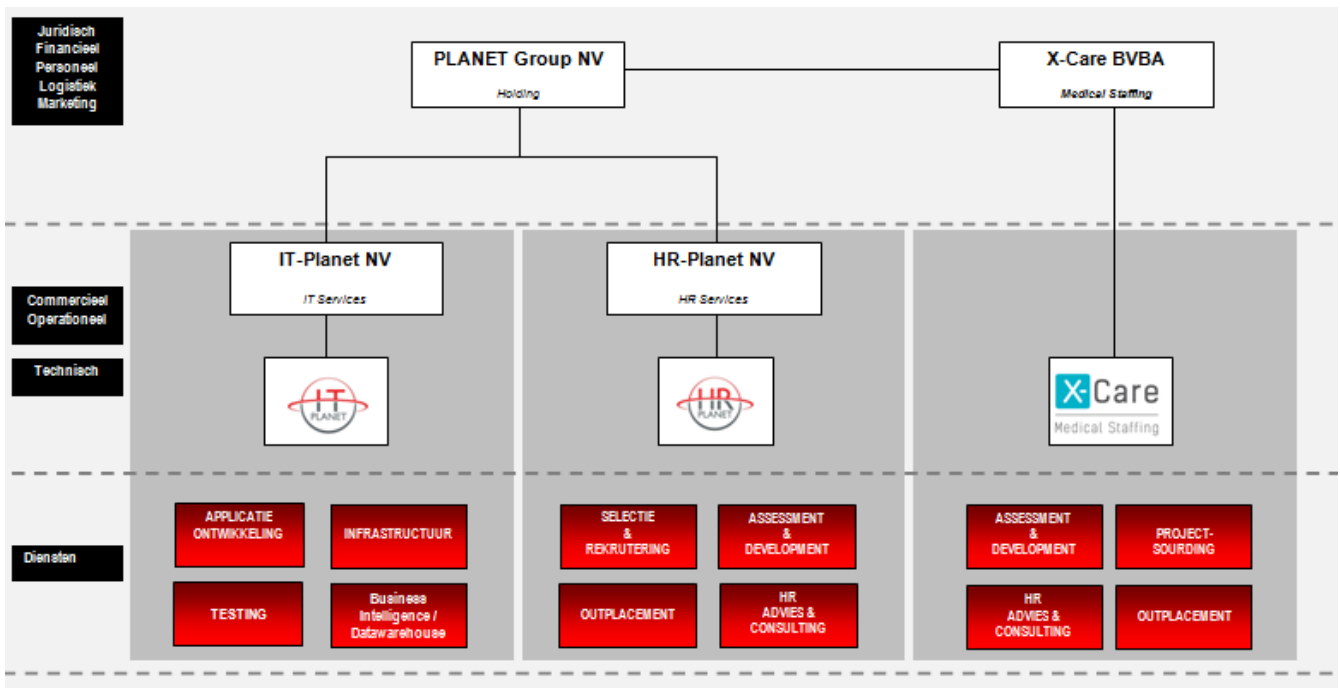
Juridisch
Financieel
Personeel
Logistiek
Marketing

PLANET Group NV
Holding

X-Care BVBA
Medical Staffing

Commercieel
Operationeel

Technisch

IT-Planet NV
IT Services

HR-Planet NV
HR Services

IT PLANET

HR PLANET

X-Care
Medical Staffing

Diensten

APPLICATIE ONTWIKKELING

INFRASTRUCTUUR

TESTING

Business Intelligence / Datawarehouse

SELECTIE & REKRUTERING

ASSESSMENT & DEVELOPMENT

OUTPLACEMENT

HR ADVIES & CONSULTING

ASSESSMENT & DEVELOPMENT

PROJECT-SOURCING

HR ADVIES & CONSULTING

OUTPLACEMENT